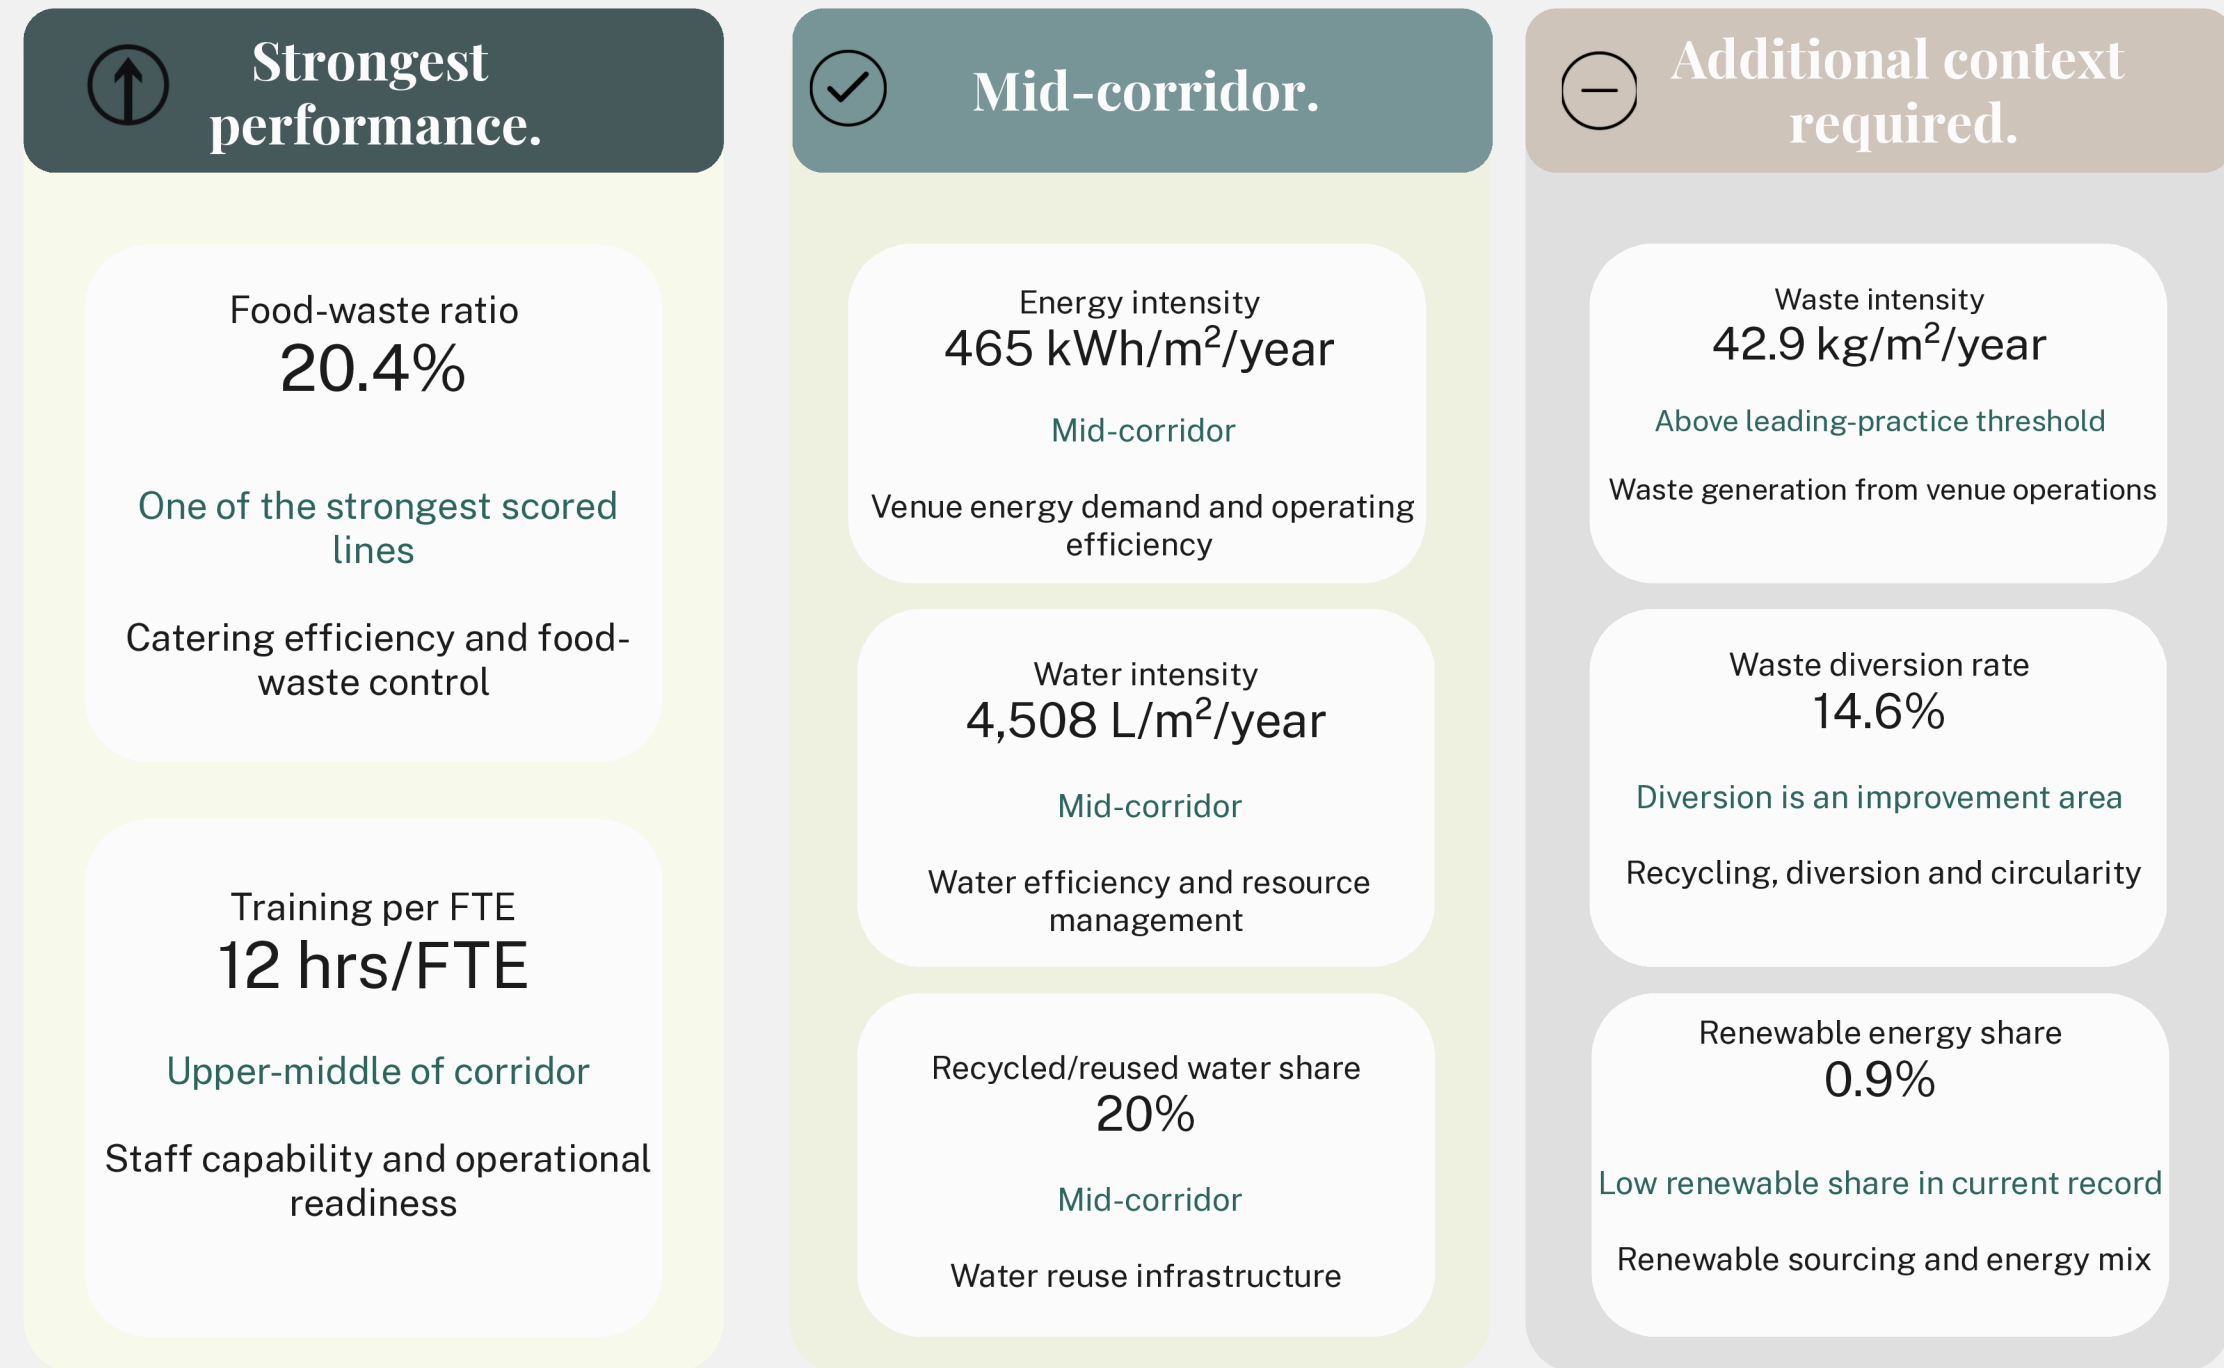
Strongest performance.

Food-waste ratio
20.4%

One of the strongest scored lines

Catering efficiency and food-waste control

Training per FTE
12 hrs/FTE

Upper-middle of corridor

Staff capability and operational readiness

Mid-corridor.

Energy intensity
465 kWh/m$^2$/year

Mid-corridor

Venue energy demand and operating efficiency

Water intensity
4,508 L/m$^2$/year

Mid-corridor

Water efficiency and resource management

Recycled/reused water share
20%

Mid-corridor

Water reuse infrastructure

Additional context required.

Waste intensity
42.9 kg/m$^2$/year

Above leading-practice threshold

Waste generation from venue operations

Waste diversion rate
14.6%

Diversion is an improvement area

Recycling, diversion and circularity

Renewable energy share
0.9%

Low renewable share in current record

Renewable sourcing and energy mix